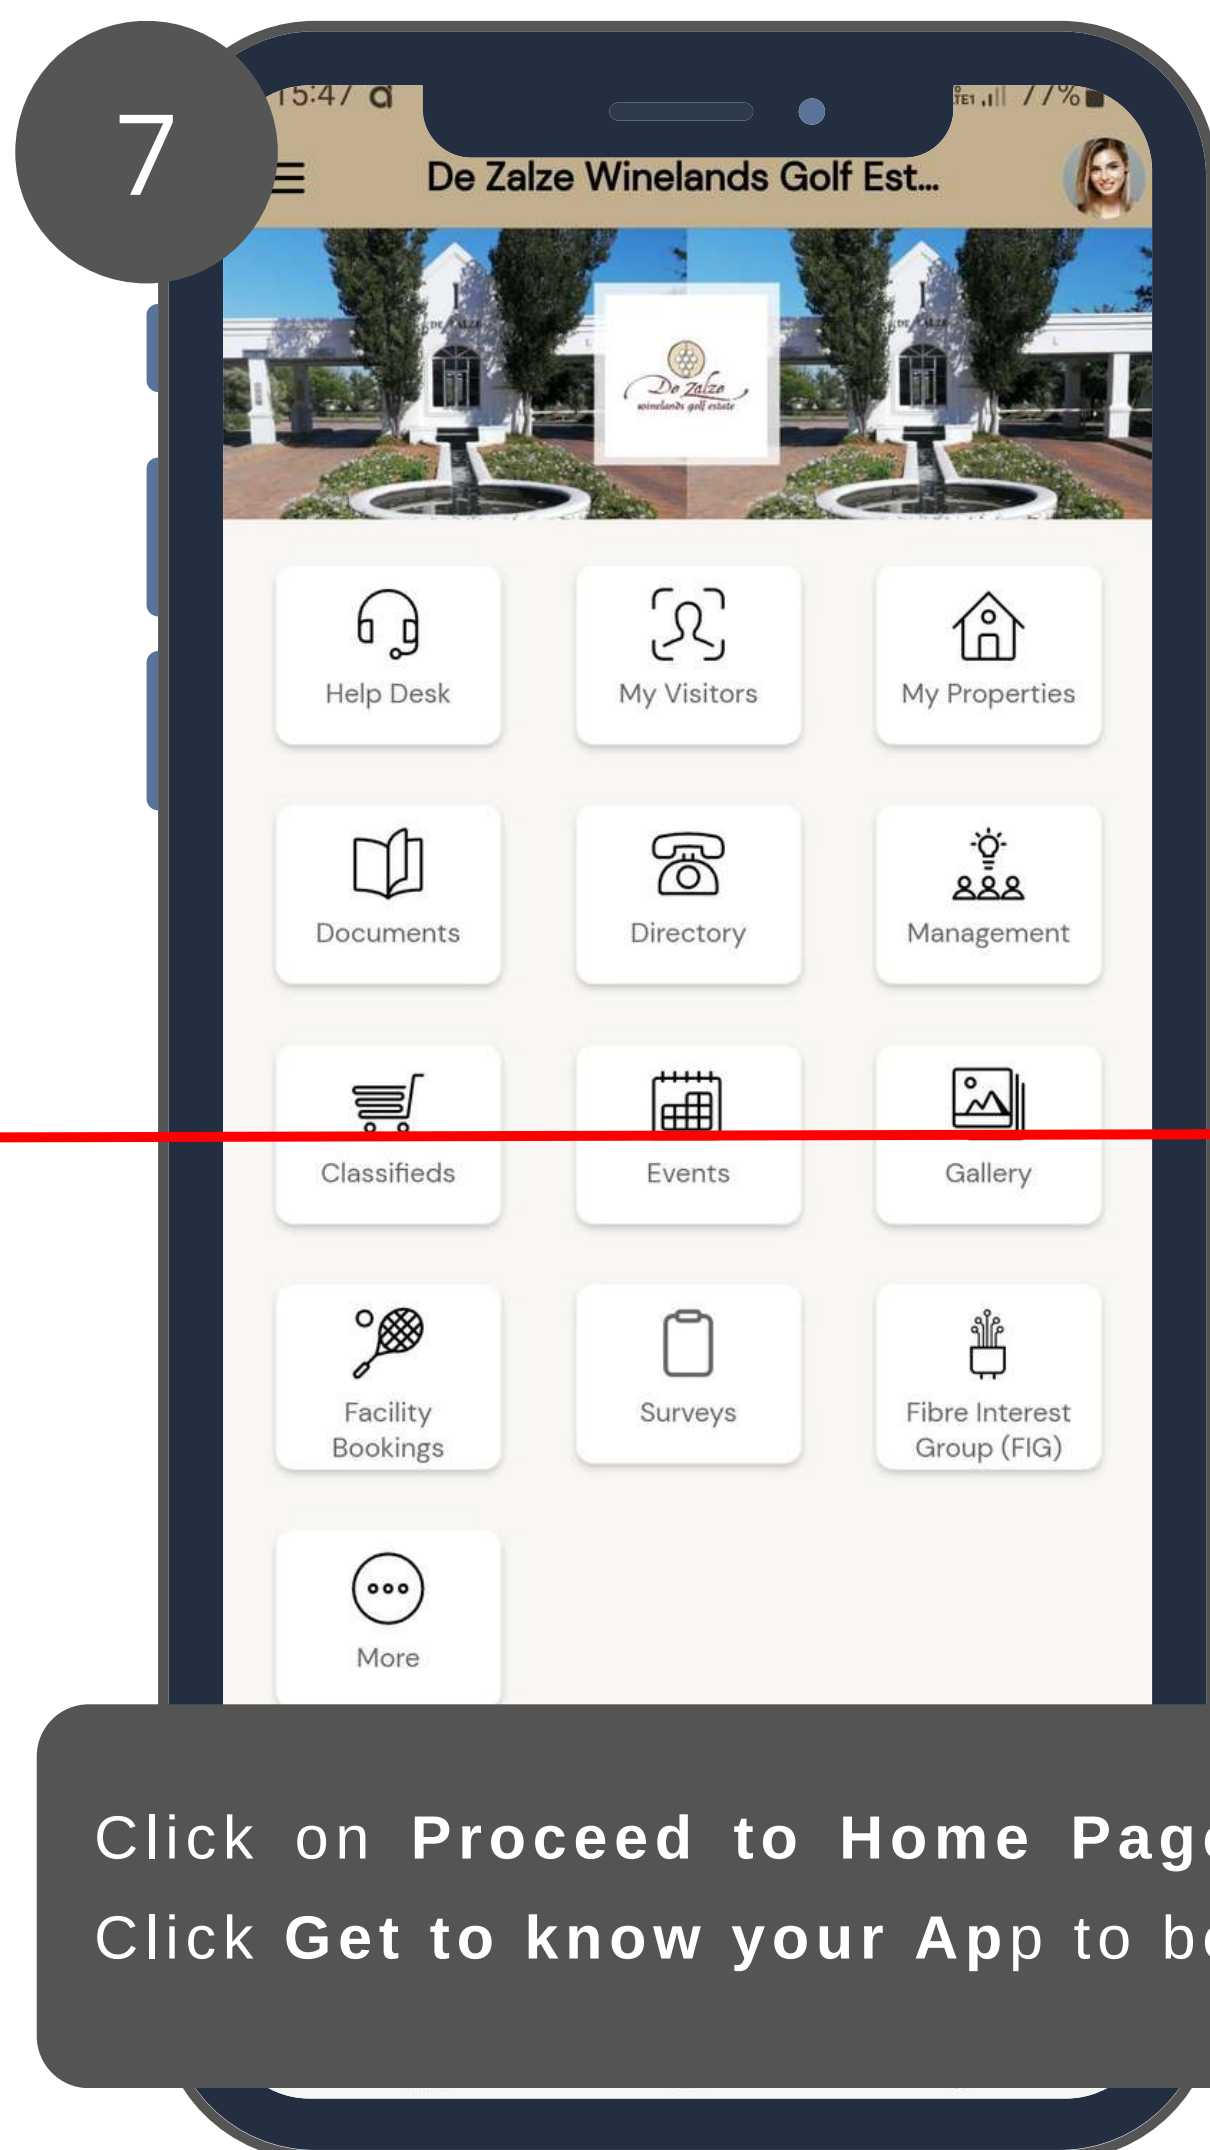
7

15:47

77%

De Zalze Winelands Golf Est...

De Zalze winelands golf estate

Help Desk

My Visitors

My Properties

Documents

Directory

Management

Classifieds

Events

Gallery

Facility Bookings

Surveys

Fibre Interest Group (FIG)

More

Click on **Proceed to Home Pag**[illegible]

Click **Get to know your App** to b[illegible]